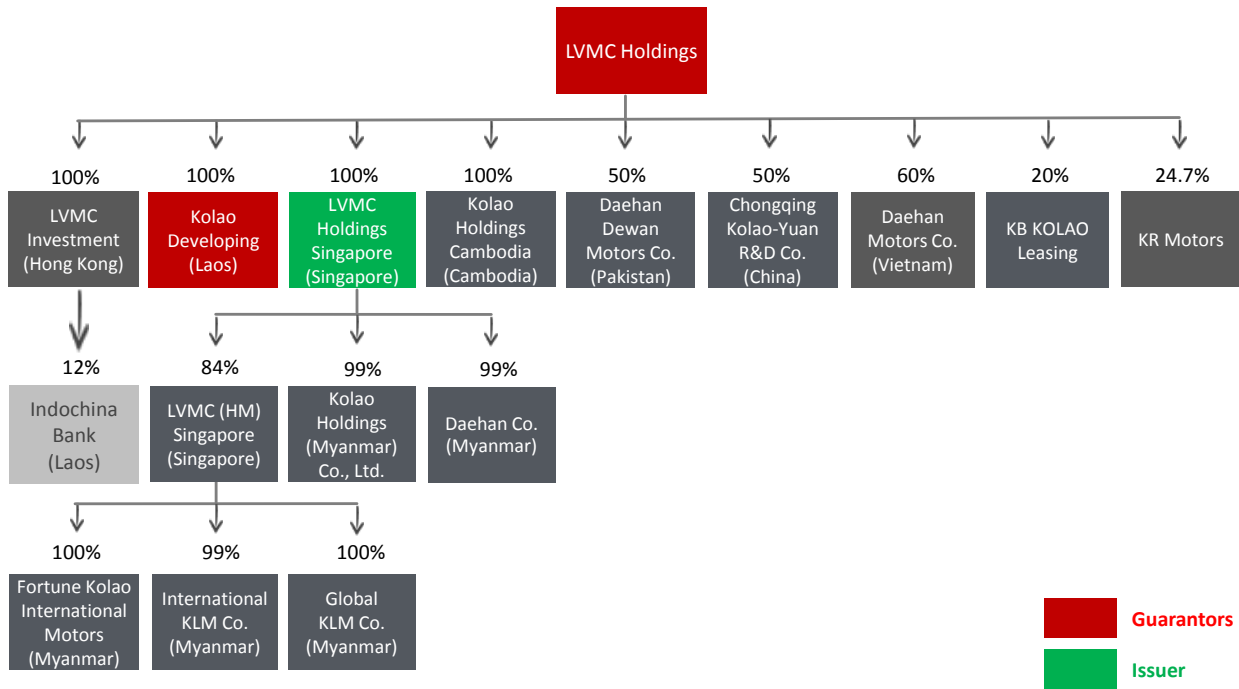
LVMC Holdings

100%
LVMC Investment (Hong Kong)

100%
Kolao Developing (Laos)

100%
LVMC Holdings Singapore (Singapore)

100%
Kolao Holdings Cambodia (Cambodia)

50%
Daehan Dewan Motors Co. (Pakistan)

50%
Chongqing Kolao-Yuan R&D Co. (China)

60%
Daehan Motors Co. (Vietnam)

20%
KB KOLAO Leasing

24.7%
KR Motors

12%
Indochina Bank (Laos)

84%
LVMC (HM) Singapore (Singapore)

99%
Kolao Holdings (Myanmar) Co., Ltd.

99%
Daehan Co. (Myanmar)

100%
Fortune Kolao International Motors (Myanmar)

99%
International KLM Co. (Myanmar)

100%
Global KLM Co. (Myanmar)

Guarantors

Issuer